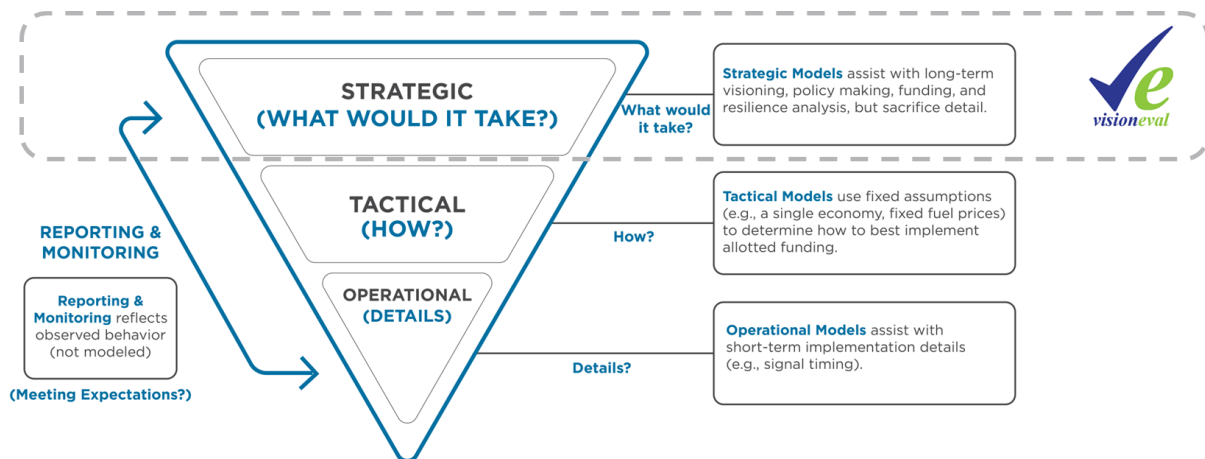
STRATEGIC
(WHAT WOULD IT TAKE?)

TACTICAL
(HOW?)

OPERATIONAL
(DETAILS)

What would it take?

Strategic Models assist with long-term visioning, policy making, funding, and resilience analysis, but sacrifice detail.

visioneval

How?

Tactical Models use fixed assumptions (e.g., a single economy, fixed fuel prices) to determine how to best implement allotted funding.

Details?

Operational Models assist with short-term implementation details (e.g., signal timing).

REPORTING & MONITORING

Reporting & Monitoring reflects observed behavior (not modeled)

(Meeting Expectations?)